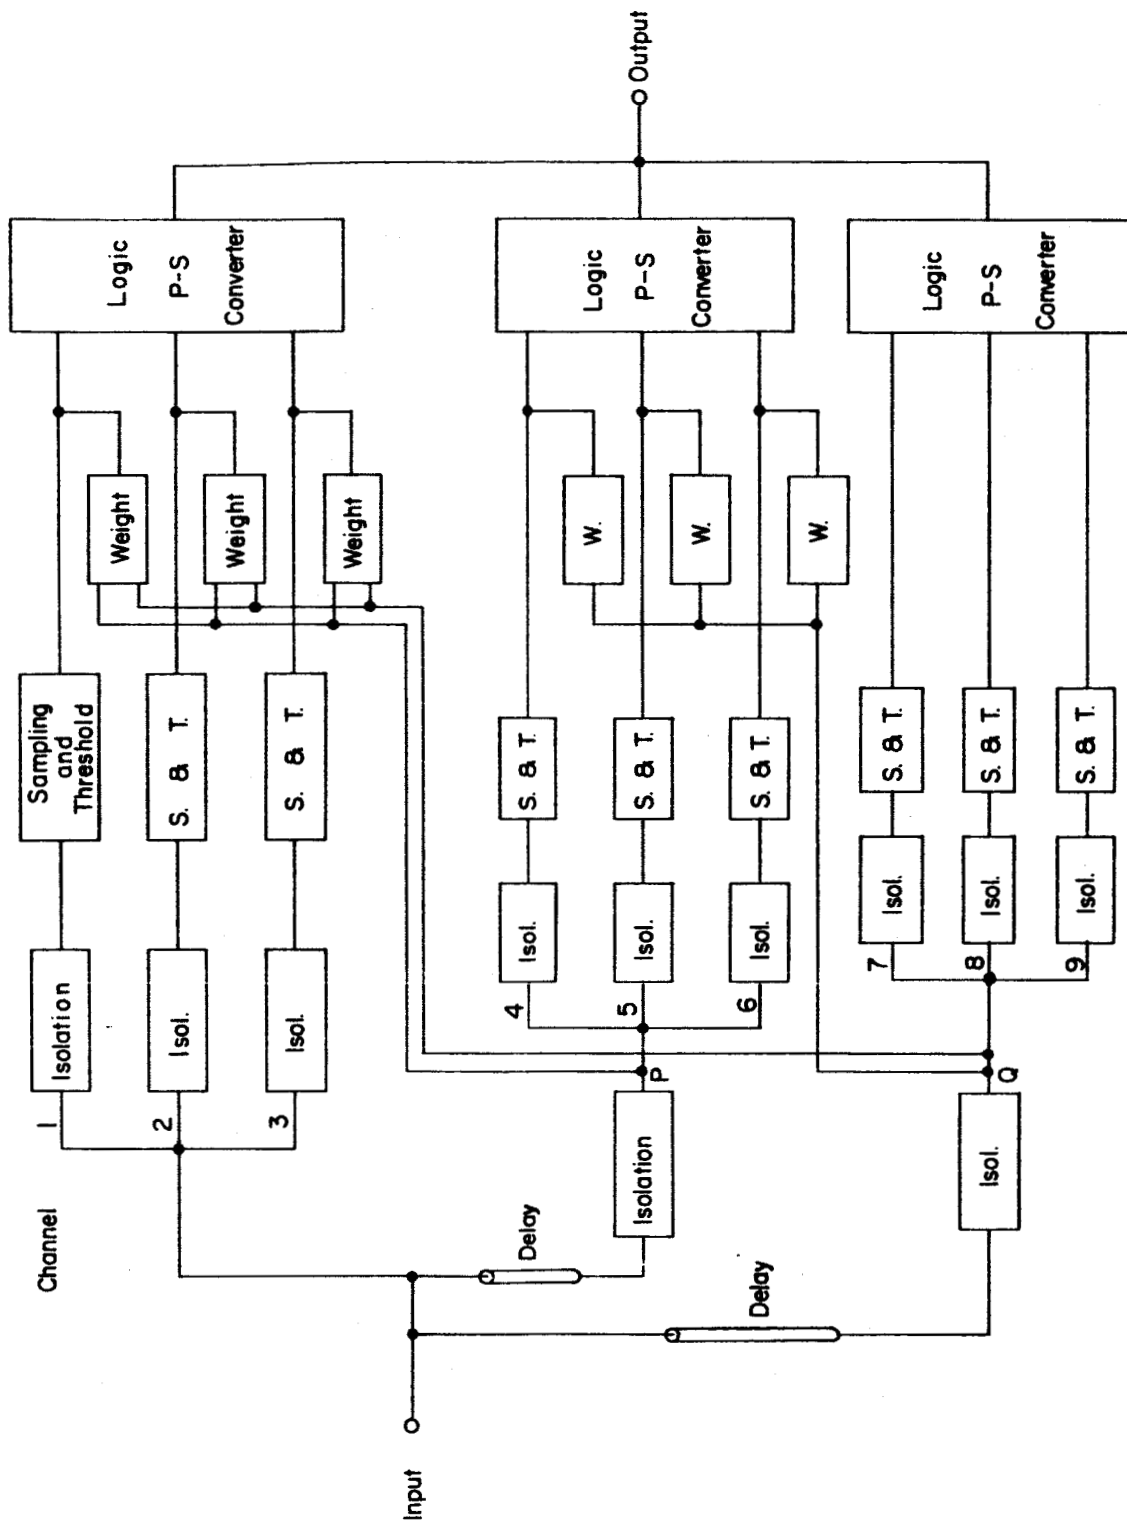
Output

Logic
P-S
Converter

Logic
P-S
Converter

Logic
P-S
Converter

Weight
Weight
Weight

W.
W.
W.

Sampling and Threshold
S. & T.
S. & T.

S. & T.
S. & T.
S. & T.

S. & T.
S. & T.
S. & T.

Isolation
Isol.
Isol.

Isol.
Isol.
Isol.

Isol.
Isol.
Isol.

1
2
3

4
5
6

7
8
9

P
Q

Isolation

Isol.

Channel

Delay

Delay

Input